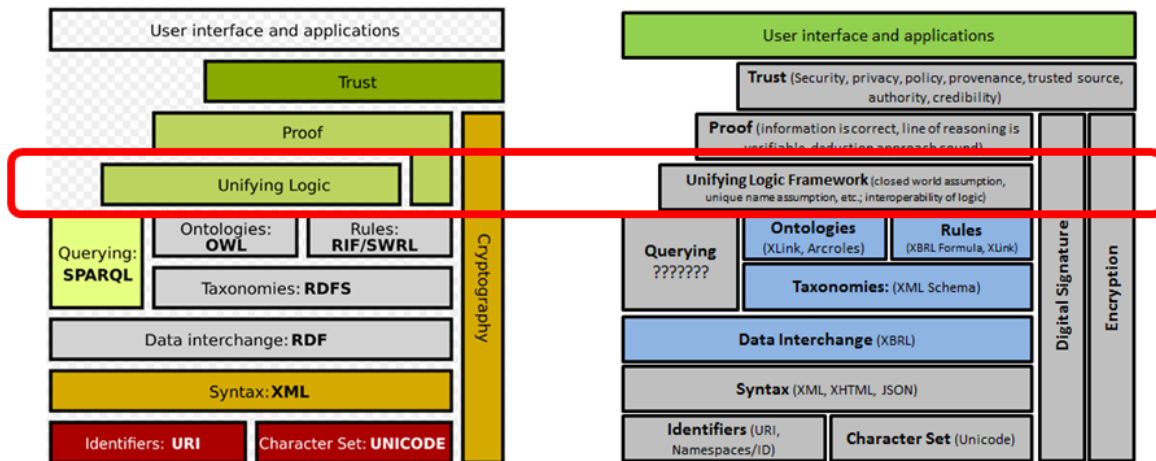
User interface and applications

Trust

Proof

Unifying Logic

Querying: SPARQL

Ontologies: OWL

Rules: RIF/SWRL

Taxonomies: RDFS

Data interchange: RDF

Syntax: XML

Identifiers: URI

Character Set: UNICODE

Cryptography

User interface and applications

Trust (Security, privacy, policy, provenance, trusted source, authority, credibility)

Proof (information is correct, line of reasoning is verifiable, deduction approach sound)

Unifying Logic Framework (closed world assumption, unique name assumption, etc.; interoperability of logic)

Querying ???????

Ontologies (XLink, Arcroles)

Rules (XBRL Formula, XLink)

Taxonomies: (XML Schema)

Data Interchange (XBRL)

Syntax (XML, XHTML, JSON)

Identifiers (URI, Namespaces/ID)

Character Set (Unicode)

Digital Signature

Encryption